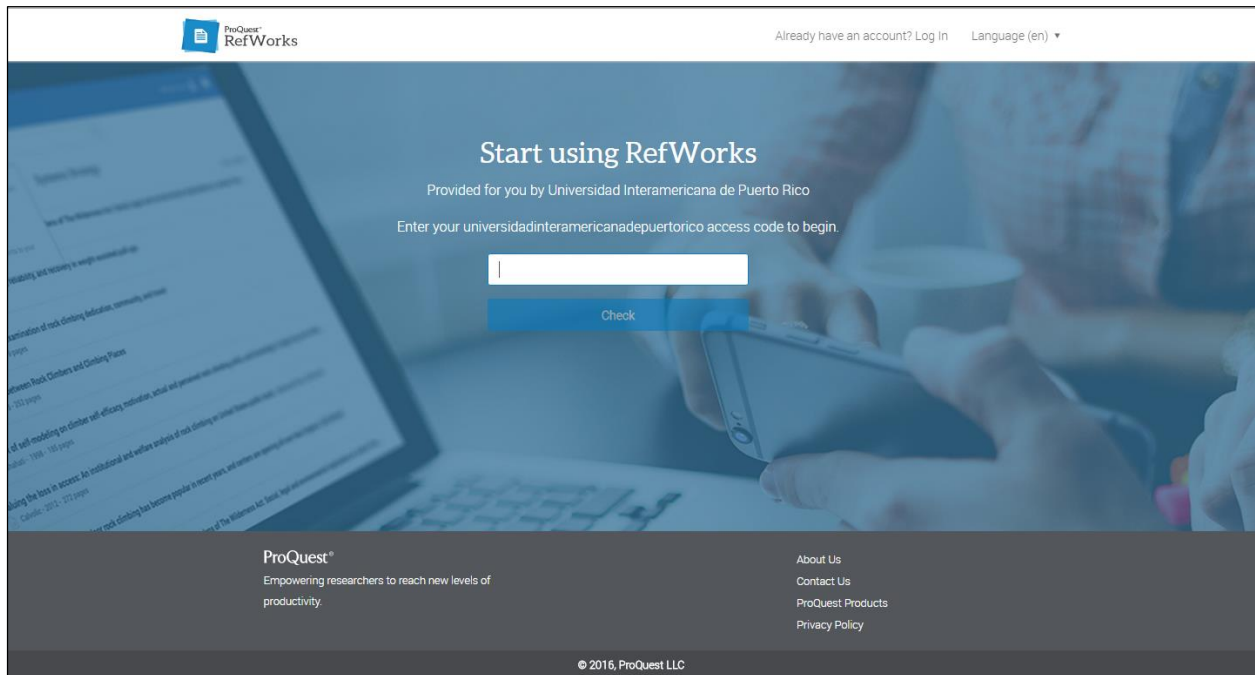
ProQuest RefWorks

Already have an account? Log In Language (en) ▾

Start using RefWorks

Provided for you by Universidad Interamericana de Puerto Rico

Enter your universidadinteramericanadepuertorico access code to begin.

Check

ProQuest®
Empowering researchers to reach new levels of productivity.

About Us
Contact Us
ProQuest Products
Privacy Policy

© 2016, ProQuest LLC